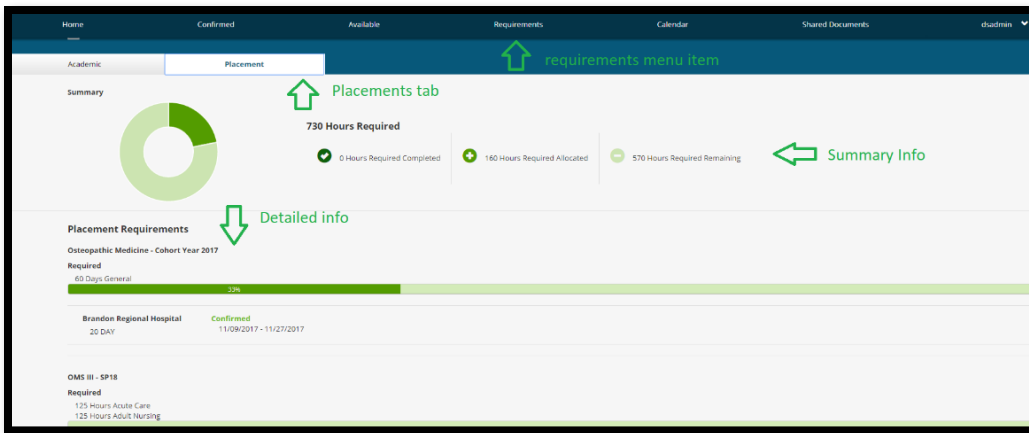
Home Confirmed Available Requirements Calendar Shared Documents dsadmin

requirements menu item

Academic Placement

Placements tab

Summary

730 Hours Required

0 Hours Required Completed 160 Hours Required Allocated 570 Hours Required Remaining

Summary Info

Detailed info

Placement Requirements

Osteopathic Medicine - Cohort Year 2017

Required

60 Days General

33%

Brandon Regional Hospital
20 DAY

Confirmed
11/09/2017 - 11/27/2017

OMS III - SP18

Required

125 Hours Acute Care
125 Hours Adult Nursing